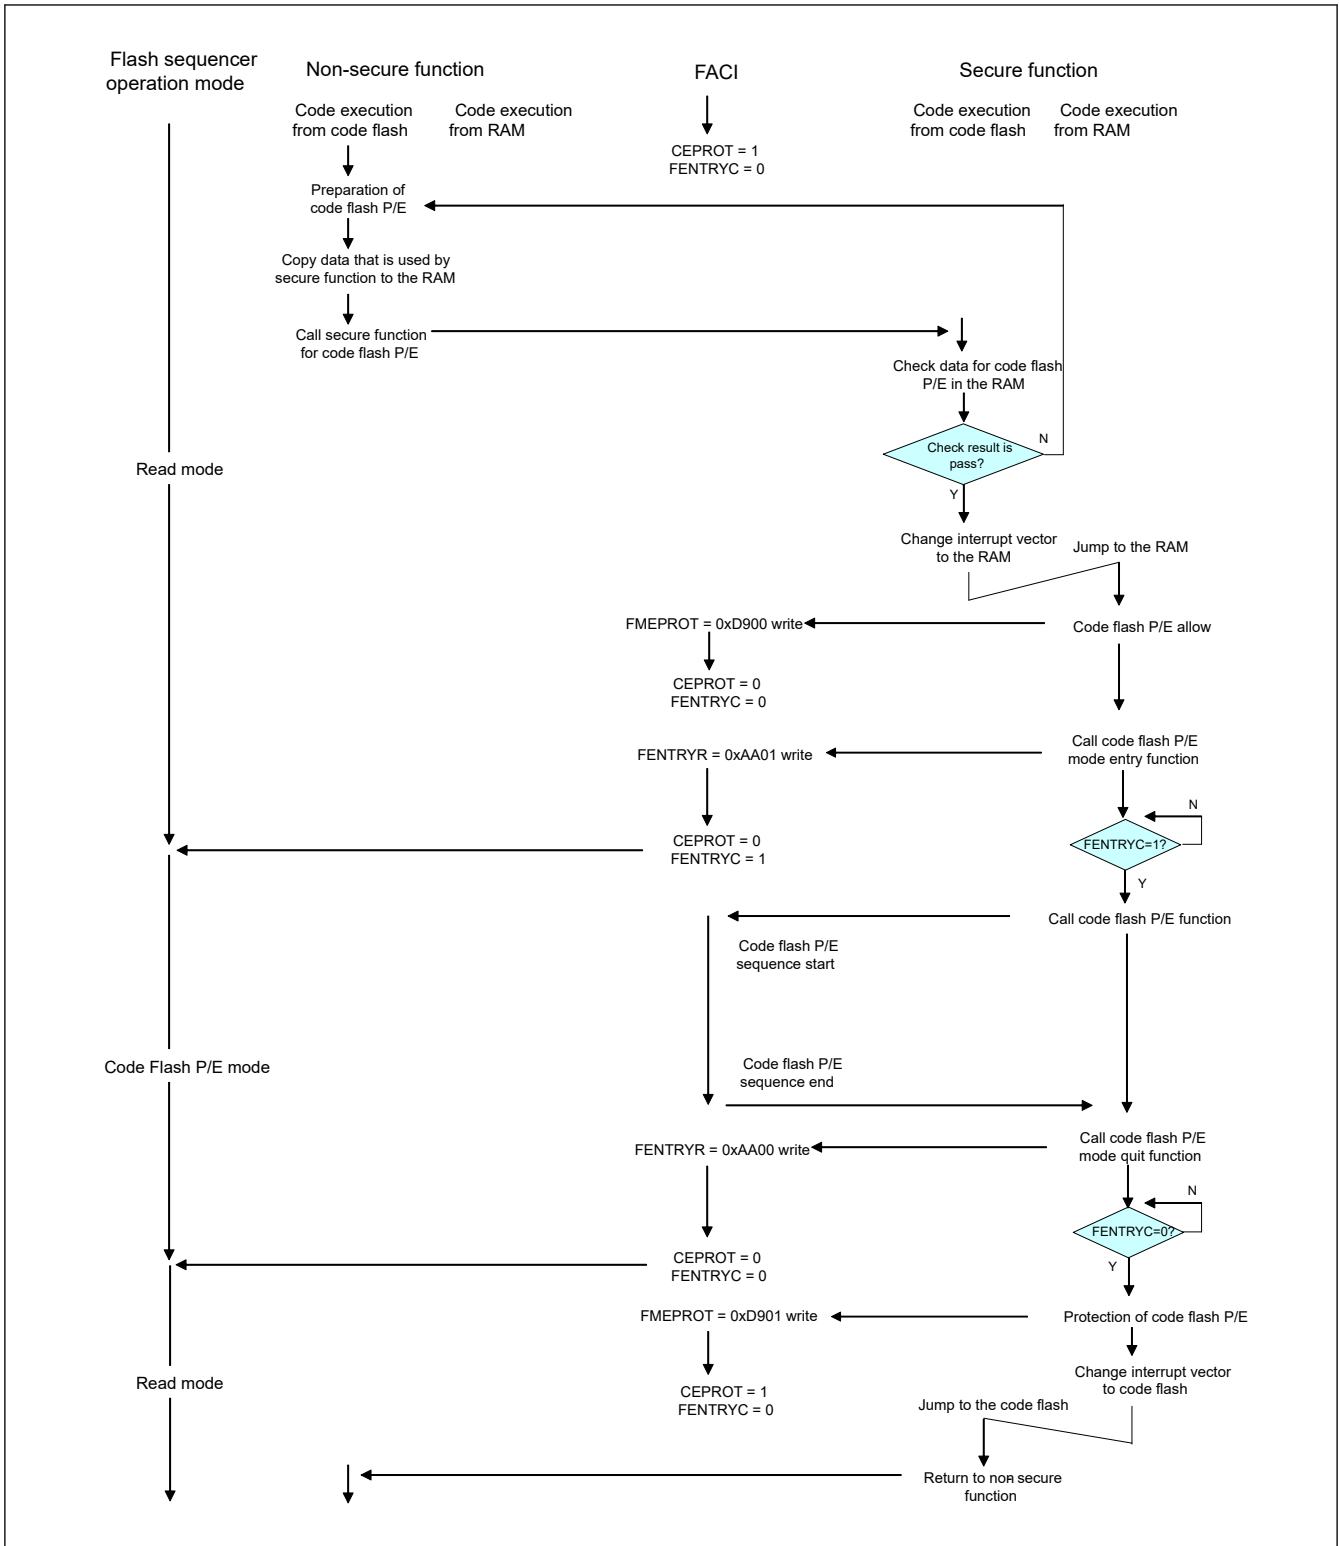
Flash sequencer operation mode

Non-secure function

Code execution from code flash

Code execution from RAM

FACI

Secure function

Code execution from code flash

Code execution from RAM

CEPROT = 1
FENTRYC = 0

Preparation of code flash P/E

Copy data that is used by secure function to the RAM

Call secure function for code flash P/E

Check data for code flash P/E in the RAM

Check result is pass?

N

Y

Read mode

Change interrupt vector to the RAM

Jump to the RAM

FMEPROT = 0xD900 write

Code flash P/E allow

CEPROT = 0
FENTRYC = 0

FENTRYR = 0xAA01 write

Call code flash P/E mode entry function

N

FENTRYC=1?

Y

CEPROT = 0
FENTRYC = 1

Call code flash P/E function

Code flash P/E sequence start

Code Flash P/E mode

Code flash P/E sequence end

FENTRYR = 0xAA00 write

Call code flash P/E mode quit function

N

FENTRYC=0?

Y

CEPROT = 0
FENTRYC = 0

FMEPROT = 0xD901 write

Protection of code flash P/E

Read mode

Change interrupt vector to code flash

CEPROT = 1
FENTRYC = 0

Jump to the code flash

Return to non secure function